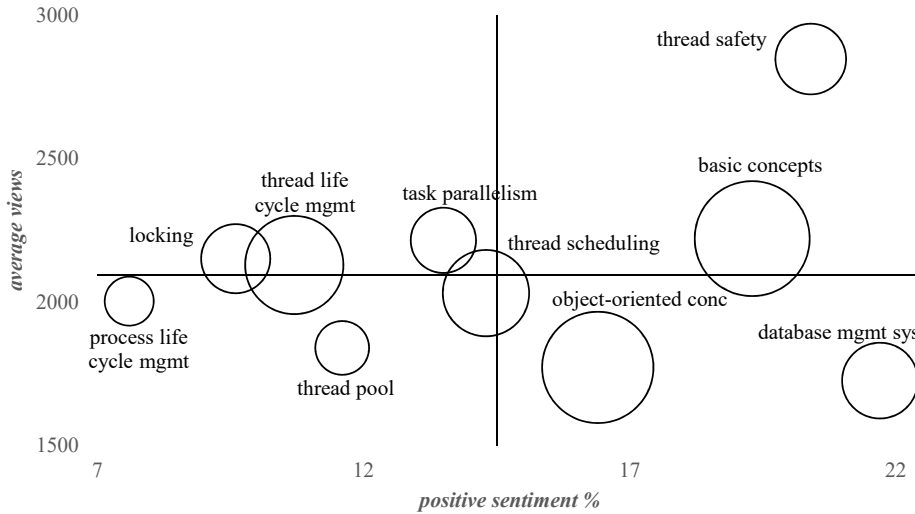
3000
2500
2000
1500
average views
7
12
17
22
positive sentiment %
thread safety
basic concepts
thread life cycle mgmt
task parallelism
locking
thread scheduling
object-oriented conc
process life cycle mgmt
thread pool
database mgmt sys